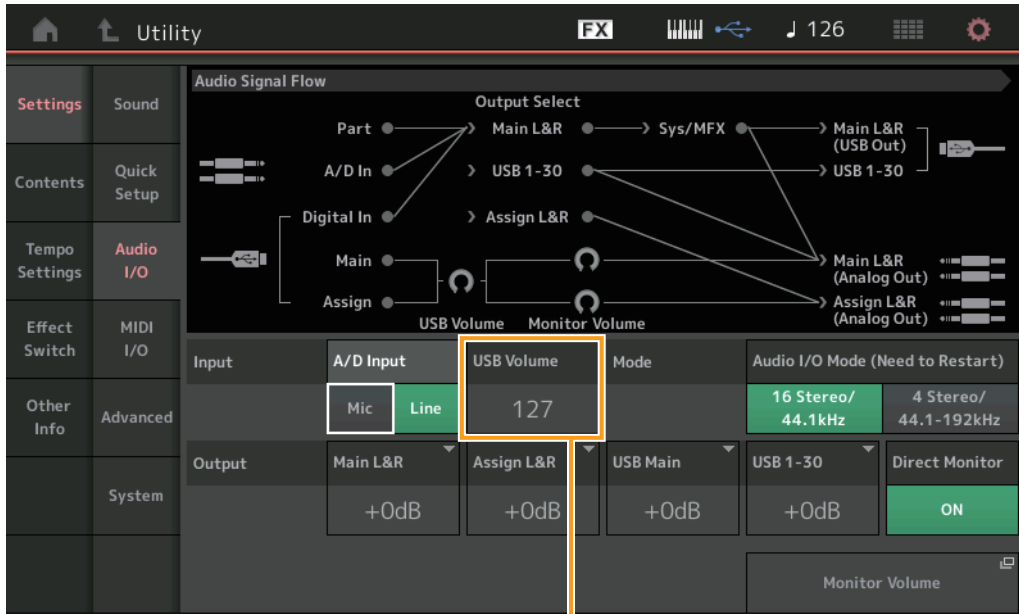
Utility FX ♩ 126

Settings
Sound
Contents
Quick Setup
Tempo Settings
Audio I/O
Effect Switch
MIDI I/O
Other Info
Advanced
System

Audio Signal Flow
Output Select
Part
A/D In
Digital In
Main
Assign
Main L&R
USB 1-30
Assign L&R
Sys/MFX
Main L&R (USB Out)
USB 1-30
Main L&R (Analog Out)
Assign L&R (Analog Out)
USB Volume
Monitor Volume

| Input | A/D Input | USB Volume | Mode | Audio I/O Mode (Need to Restart) | |
|---|---|---|---|---|---|
| | Mic / Line | 127 | | 16 Stereo/ 44.1kHz | 4 Stereo/ 44.1-192kHz |
| Output | Main L&R | Assign L&R | USB Main | USB 1-30 | Direct Monitor |
| | +0dB | +0dB | +0dB | +0dB | ON |

Monitor Volume